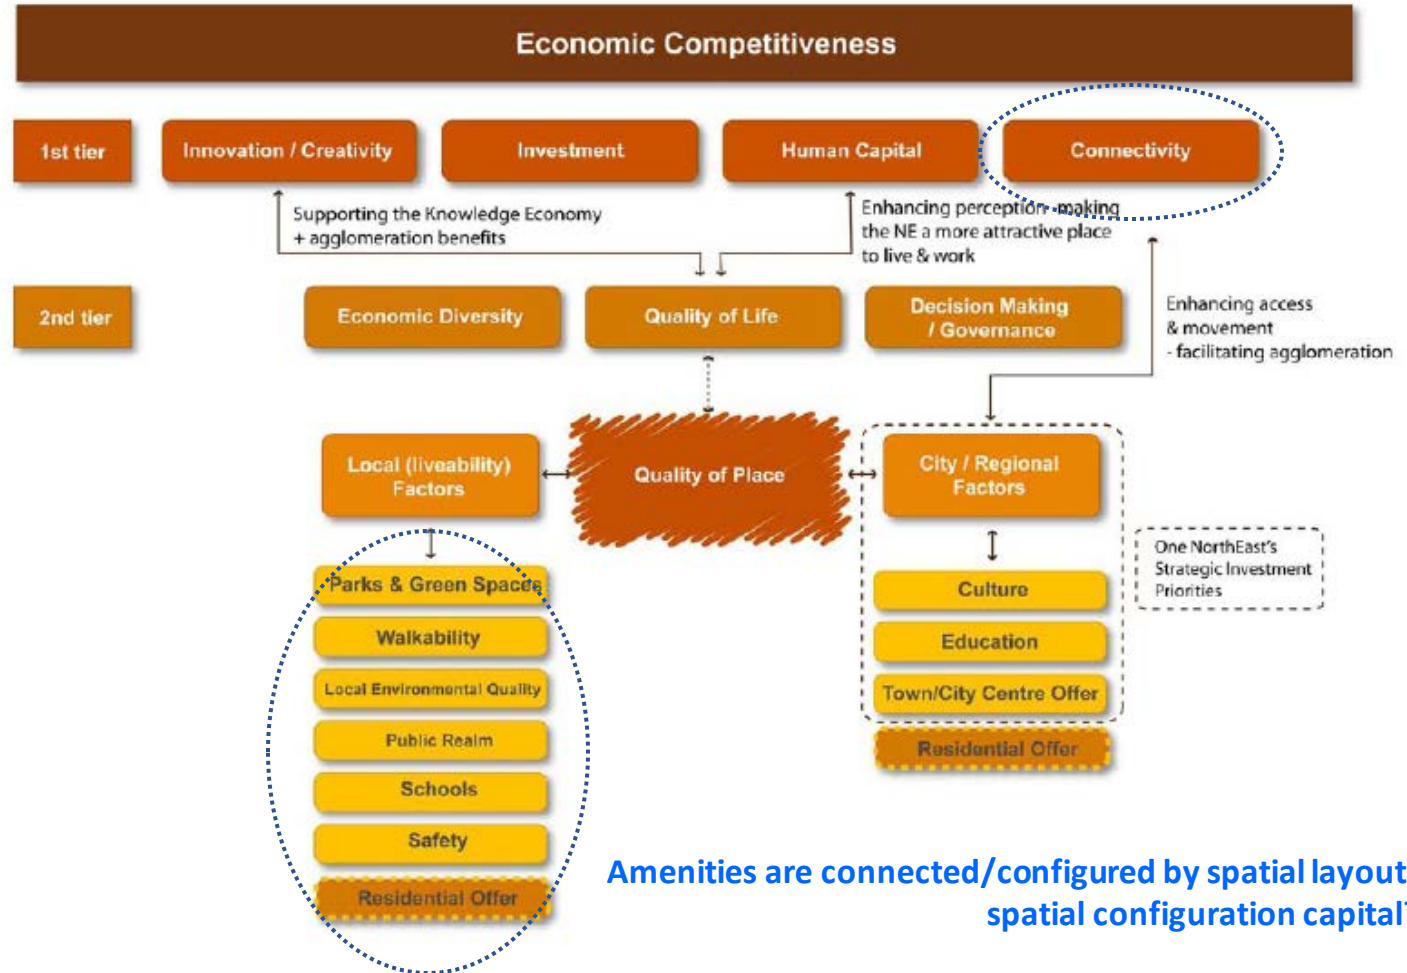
Economic Competitiveness

1st tier

Innovation / Creativity

Investment

Human Capital

Connectivity

Supporting the Knowledge Economy + agglomeration benefits

Enhancing perception-making the NE a more attractive place to live & work

2nd tier

Economic Diversity

Quality of Life

Decision Making / Governance

Enhancing access & movement - facilitating agglomeration

Local (liveability) Factors

Quality of Place

City / Regional Factors

One NorthEast's Strategic Investment Priorities

Parks & Green Space

Walkability

Local Environmental Quality

Public Realm

Schools

Safety

Residential Offer

Culture

Education

Town/City Centre Offer

Residential Offer

Amenities are connected/configured by spatial layout
spatial configuration capital